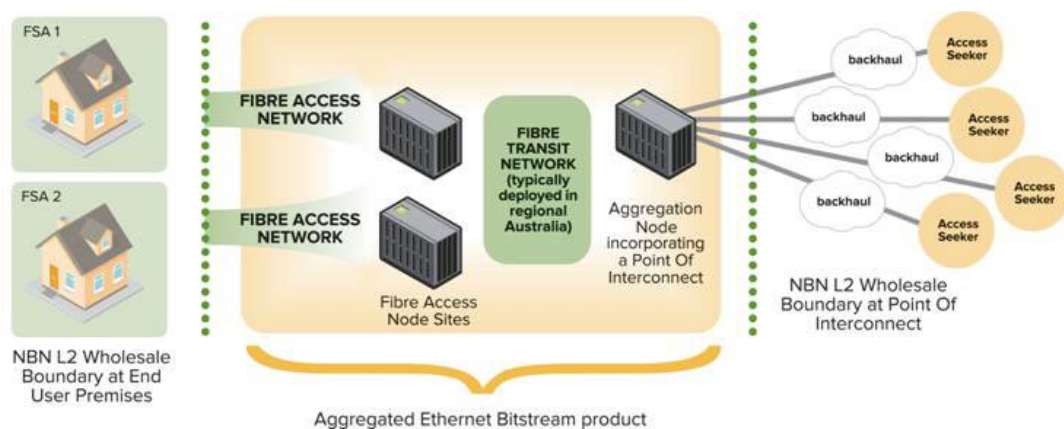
FSA 1

FSA 2

FIBRE ACCESS NETWORK

FIBRE ACCESS NETWORK

FIBRE TRANSIT NETWORK (typically deployed in regional Australia)

Fibre Access Node Sites

Aggregation Node incorporating a Point Of Interconnect

backhaul

Access Seeker

backhaul

Access Seeker

backhaul

Access Seeker

backhaul

Access Seeker

NBN L2 Wholesale Boundary at End User Premises

NBN L2 Wholesale Boundary at Point Of Interconnect

Aggregated Ethernet Bitstream product